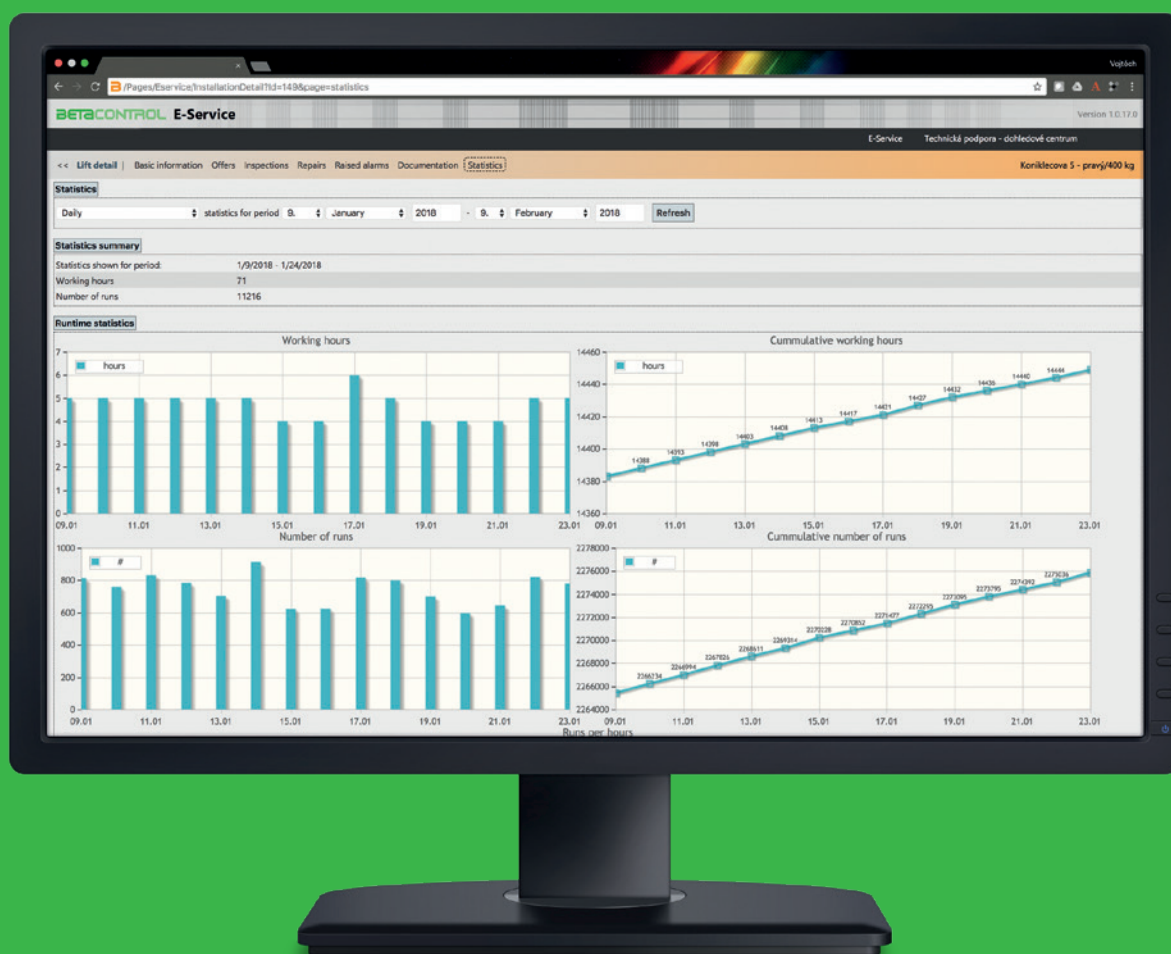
Vojtěch

/Pages/Eservice/InstallationDetail?Id=149&page=statistics

BETACONTROL E-Service

Version 1.0.17.0

E-Service Technická podpora - dohledové centrum

<< Lift detail | Basic information Offers Inspections Repairs Raised alarms Documentation Statistics

Koniklecova 5 - pravý/400 kg

Statistics

Daily statistics for period 9. January 2018 - 9. February 2018 Refresh

Statistics summary

| | |
|---|---|
| Statistics shown for period: | 1/9/2018 - 1/24/2018 |
| Working hours | 71 |
| Number of runs | 11216 |

Runtime statistics

Working hours

hours

0 1 2 3 4 5 6 7

09.01 11.01 13.01 15.01 17.01 19.01 21.01 23.01

Cummulative working hours

hours

14360 14380 14400 14420 14440 14460

14388 14393 14398 14403 14408 14413 14417 14421 14427 14432 14436 14440 14446

09.01 11.01 13.01 15.01 17.01 19.01 21.01 23.01

Number of runs

#

0 200 400 600 800 1000

09.01 11.01 13.01 15.01 17.01 19.01 21.01 23.01

Cummulative number of runs

#

2264000 2266000 2268000 2270000 2272000 2274000 2276000 2278000

2266234 2266994 2267826 2268611 2269314 2270228 2270852 2271477 2272295 2273095 2273795 2274392 2275036

09.01 11.01 13.01 15.01 17.01 19.01 21.01 23.01

Runs per hours